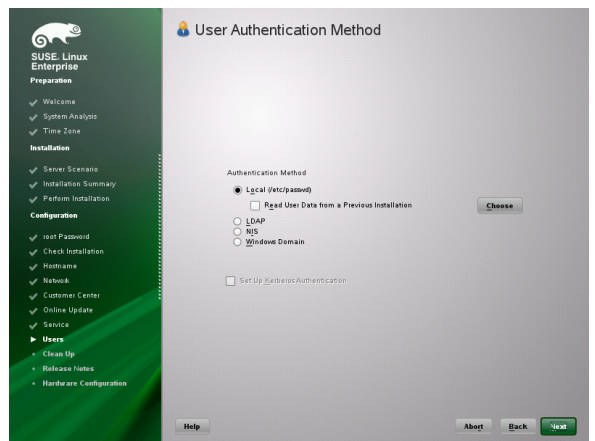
SUSE. Linux Enterprise

Preparation

Welcome
System Analysis
Time Zone

Installation

Server Scenario
Installation Summary
Perform Installation

Configuration

root Password
Check Installation
Hostname
Network
Customer Center
Online Update
Service
Users
Clean Up
Release Notes
Hardware Configuration

User Authentication Method

Authentication Method

Local (/etc/passwd)

Read User Data from a Previous Installation

Choose

LDAP

NIS

Windows Domain

Set Up Kerberos Authentication

Help

Abort

Back

Next